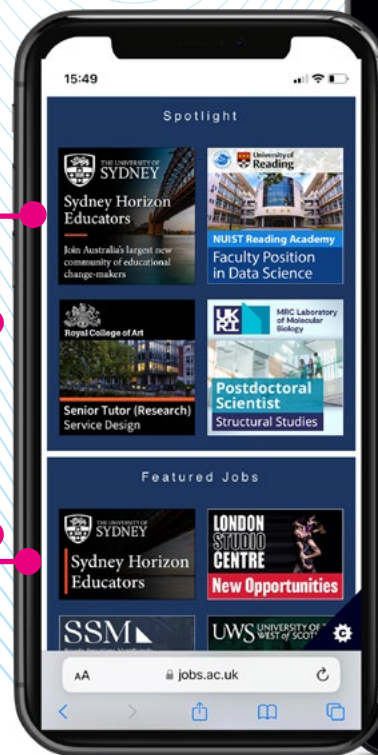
15:49

Spotlight

THE UNIVERSITY OF SYDNEY
Sydney Horizon Educators
Join Australia's largest new community of educational change-makers

University of Reading
NUIST Reading Academy
Faculty Position in Data Science

Royal College of Art
Senior Tutor (Research)
Service Design

UKRI
MRC Laboratory of Molecular Biology
Postdoctoral Scientist
Structural Studies

Featured Jobs

THE UNIVERSITY OF SYDNEY
Sydney Horizon Educators

LONDON STUDIO CENTRE
New Opportunities

SSM

UWS UNIVERSITY OF THE WEST of SCOT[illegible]

AA
jobs.ac.uk